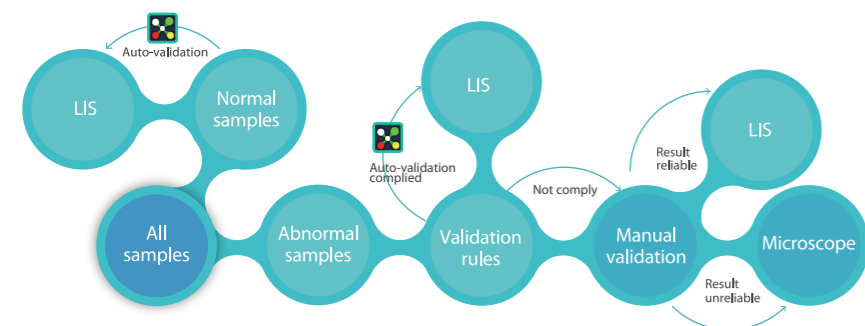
Auto-validation

LIS

Normal samples

LIS

Auto-validation complied

Not comply

Result reliable

LIS

All samples

Abnormal samples

Validation rules

Manual validation

Microscope

Result unreliable